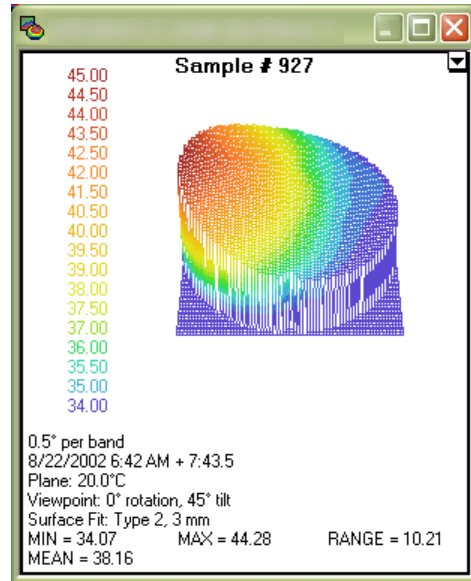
Sample # 927

45.00
44.50
44.00
43.50
42.50
42.00
41.50
40.50
40.00
39.50
39.00
38.00
37.50
37.00
36.00
35.50
35.00
34.00

0.5° per band
8/22/2002 6:42 AM + 7:43.5
Plane: 20.0°C
Viewpoint: 0° rotation, 45° tilt
Surface Fit: Type 2, 3 mm
MIN = 34.07 MAX = 44.28 RANGE = 10.21
MEAN = 38.16